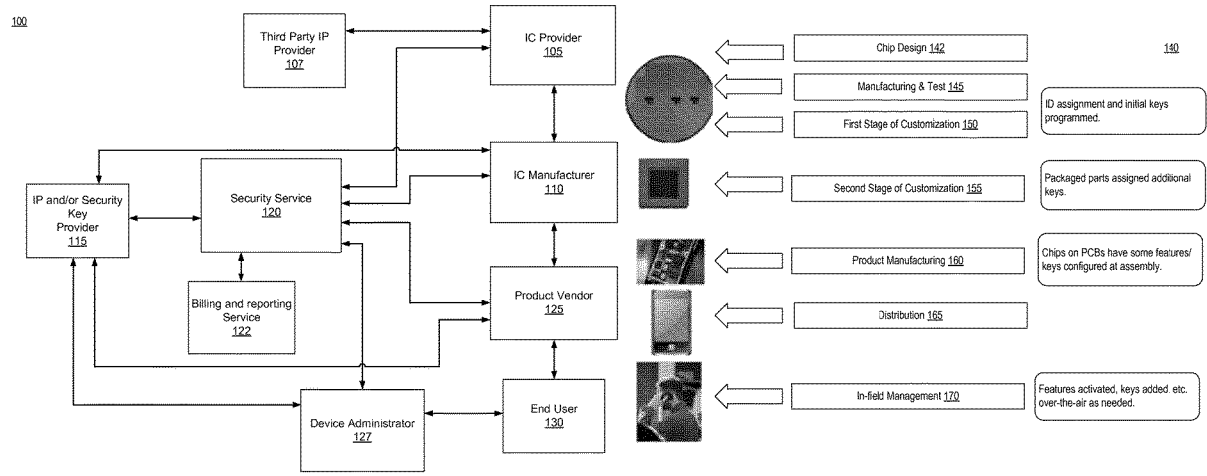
100

Third Party IP Provider 107

IC Provider 105

IP and/or Security Key Provider 115

Security Service 120

IC Manufacturer 110

Billing and reporting Service 122

Product Vendor 125

Device Administrator 127

End User 130

Chip Design 142

140

Manufacturing & Test 145

First Stage of Customization 150

ID assignment and initial keys programmed.

Second Stage of Customization 155

Packaged parts assigned additional keys.

Product Manufacturing 160

Chips on PCBs have some features/ keys configured at assembly.

Distribution 165

In-field Management 170

Features activated, keys added etc. over-the-air as needed.